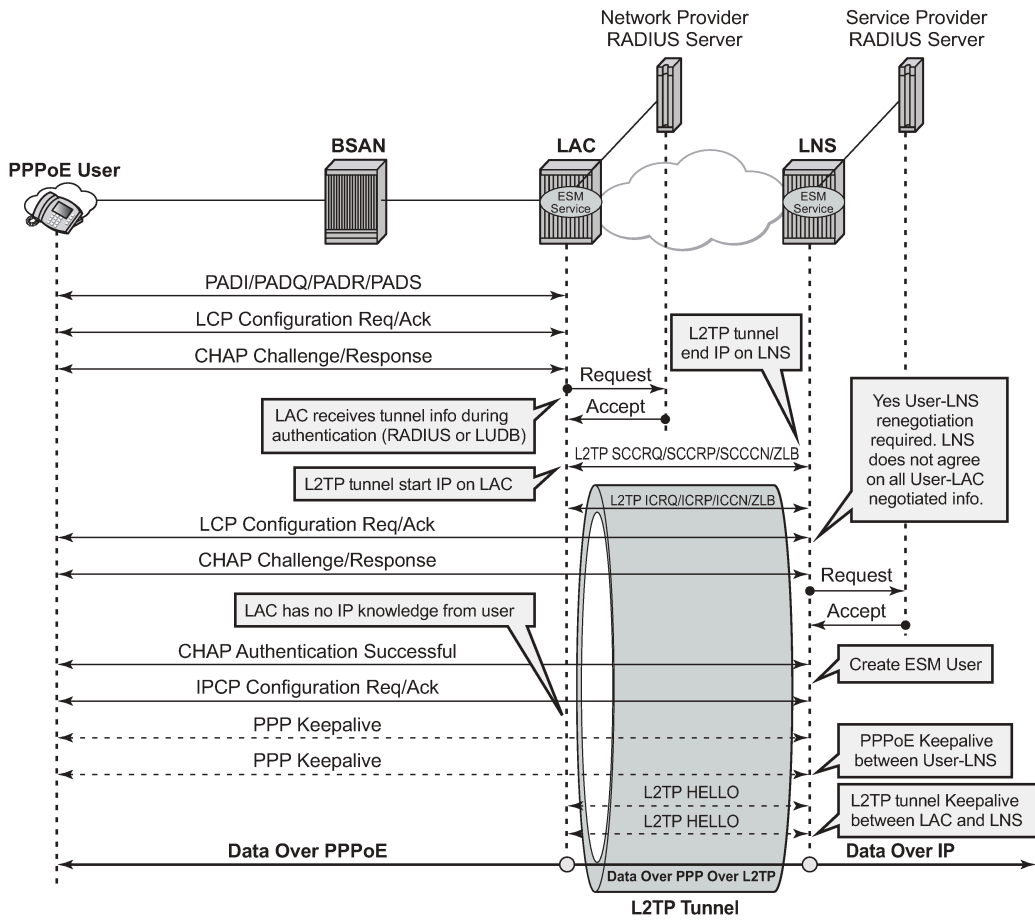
Network Provider RADIUS Server

Service Provider RADIUS Server

BSAN

LAC

LNS

PPPoE User

ESM Service

ESM Service

PADI/PADQ/PADR/PADS

LCP Configuration Req/Ack

L2TP tunnel end IP on LNS

CHAP Challenge/Response

Request

Accept

LAC receives tunnel info during authentication (RADIUS or LUDB)

Yes User-LNS renegotiation required. LNS does not agree on all User-LAC negotiated info.

L2TP SCCRQ/SCCRP/SCCCN/ZLB

L2TP tunnel start IP on LAC

L2TP ICRQ/ICRP/ICCN/ZLB

LCP Configuration Req/Ack

CHAP Challenge/Response

Request

LAC has no IP knowledge from user

Accept

CHAP Authentication Successful

Create ESM User

IPCP Configuration Req/Ack

PPP Keepalive

PPP Keepalive

PPPoE Keepalive between User-LNS

L2TP HELLO

L2TP HELLO

L2TP tunnel Keepalive between LAC and LNS

Data Over PPPoE

Data Over IP

Data Over PPP Over L2TP

L2TP Tunnel